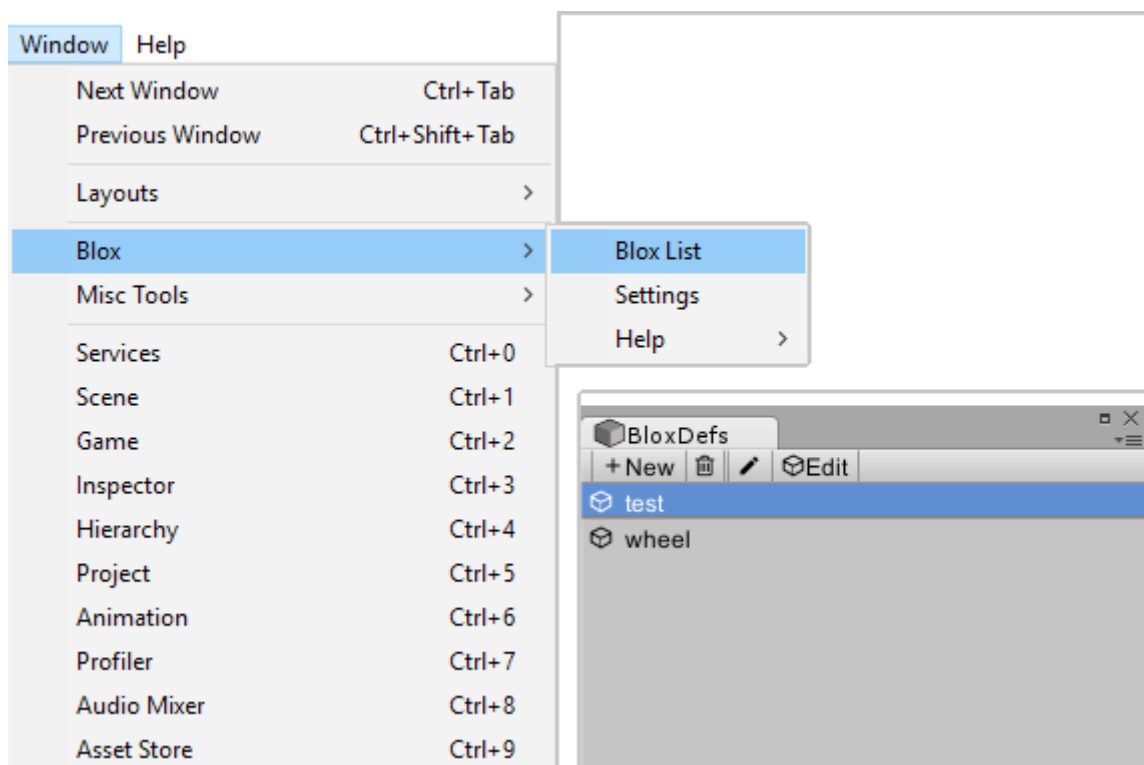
Window Help

Next Window Ctrl+Tab
Previous Window Ctrl+Shift+Tab

Layouts >

Blox >
Misc Tools >

Services Ctrl+0
Scene Ctrl+1
Game Ctrl+2
Inspector Ctrl+3
Hierarchy Ctrl+4
Project Ctrl+5
Animation Ctrl+6
Profiler Ctrl+7
Audio Mixer Ctrl+8
Asset Store Ctrl+9

Blox List
Settings
Help >

BloxDefs
+New Edit
test
wheel